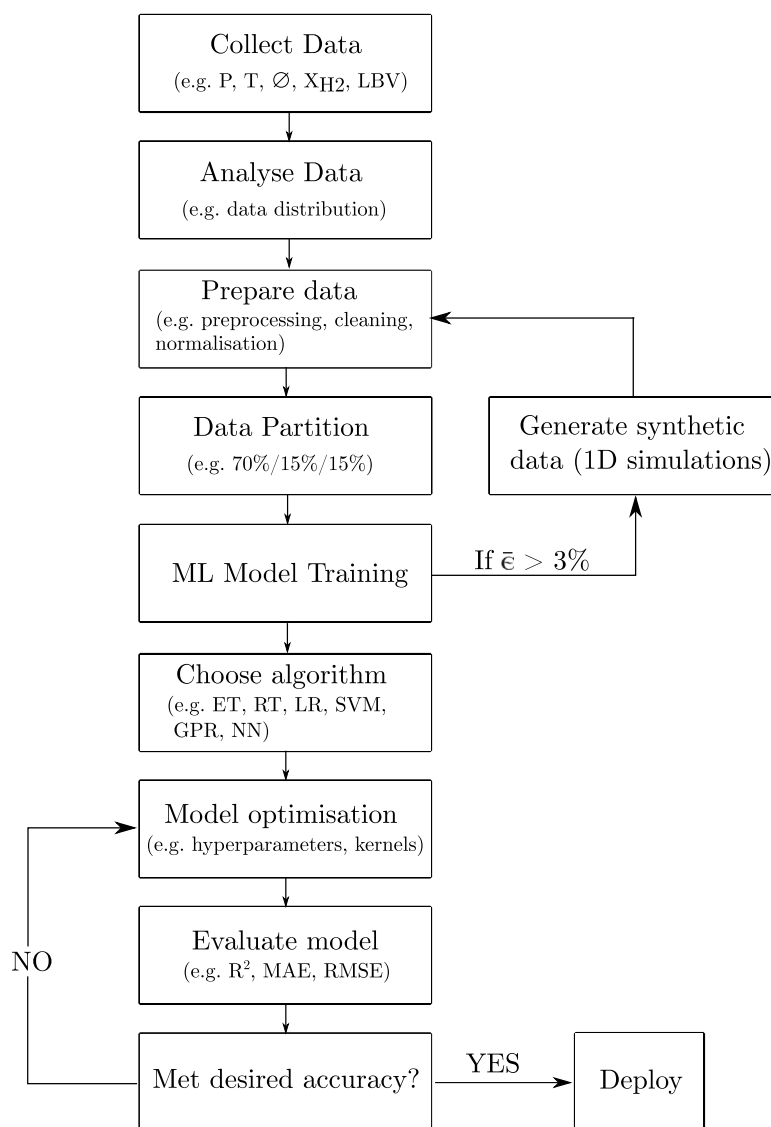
Collect Data
(e.g. P, T, $\varnothing$, $X_{H2}$, LBV)

Analyse Data
(e.g. data distribution)

Prepare data
(e.g. preprocessing, cleaning, normalisation)

Data Partition
(e.g. 70%/15%/15%)

Generate synthetic data (1D simulations)

ML Model Training

If $\bar{\epsilon} > 3\%$

Choose algorithm
(e.g. ET, RT, LR, SVM, GPR, NN)

Model optimisation
(e.g. hyperparameters, kernels)

NO

Evaluate model
(e.g. $R^2$, MAE, RMSE)

Met desired accuracy?

YES

Deploy